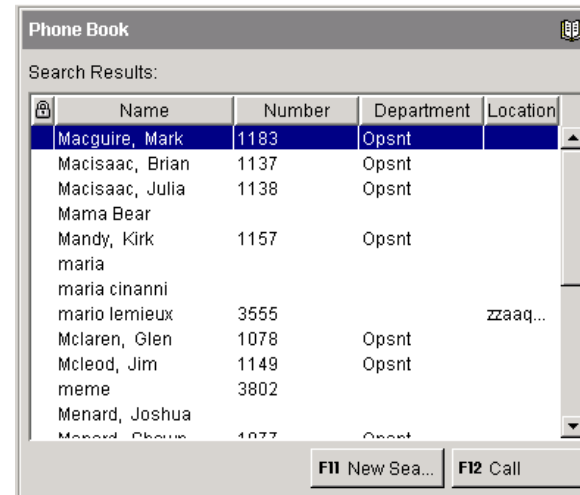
Phone Book

Search Results:

| Name | Number | Department | Location |
|---|---|---|---|
| Macguire, Mark | 1183 | Opsnt | |
| Macisaac, Brian | 1137 | Opsnt | |
| Macisaac, Julia | 1138 | Opsnt | |
| Mama Bear | | | |
| Mandy, Kirk | 1157 | Opsnt | |
| maria | | | |
| maria cinanni | | | |
| mario lemieux | 3555 | | zzaaq... |
| Mclaren, Glen | 1078 | Opsnt | |
| Mcleod, Jim | 1149 | Opsnt | |
| meme | 3802 | | |
| Menard, Joshua | | | |
| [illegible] | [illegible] | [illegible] | |

F11 New Sea...

F12 Call